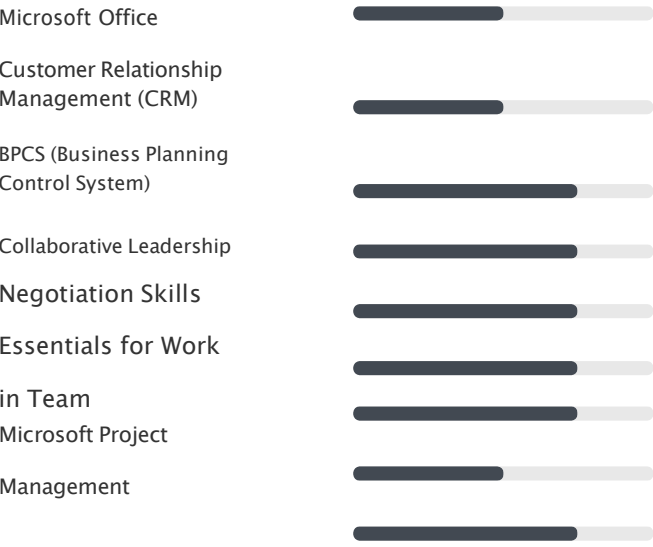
Microsoft Office

Customer Relationship Management (CRM)

BPCS (Business Planning Control System)

Collaborative Leadership

Negotiation Skills

Essentials for Work

in Team

Microsoft Project

Management